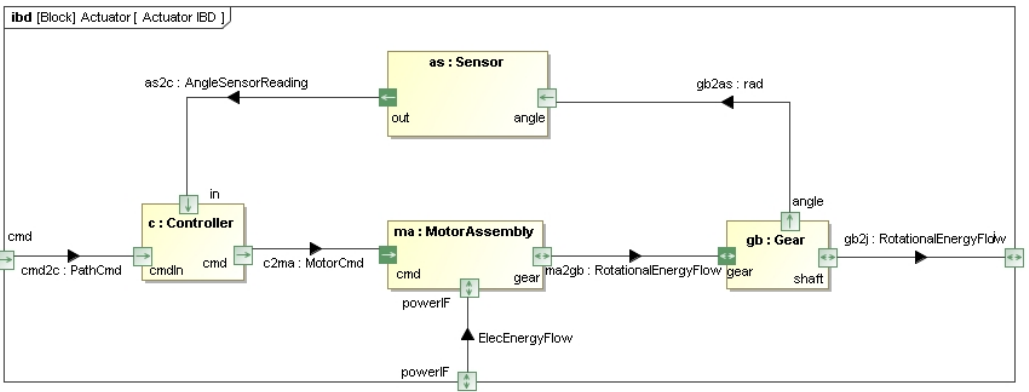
ibd [Block] Actuator [ Actuator IBD ]

as : Sensor

as2c : AngleSensorReading

out

angle

gb2as : rad

in

c : Controller

cmd

cmd2c : PathCmd

cmdIn

cmd

c2ma : MotorCmd

ma : MotorAssembly

cmd

gear

ma2gb : RotationalEnergyFlow

angle

gb : Gear

gear

shaft

gb2j : RotationalEnergyFlow

powerIF

ElecEnergyFlow

powerIF